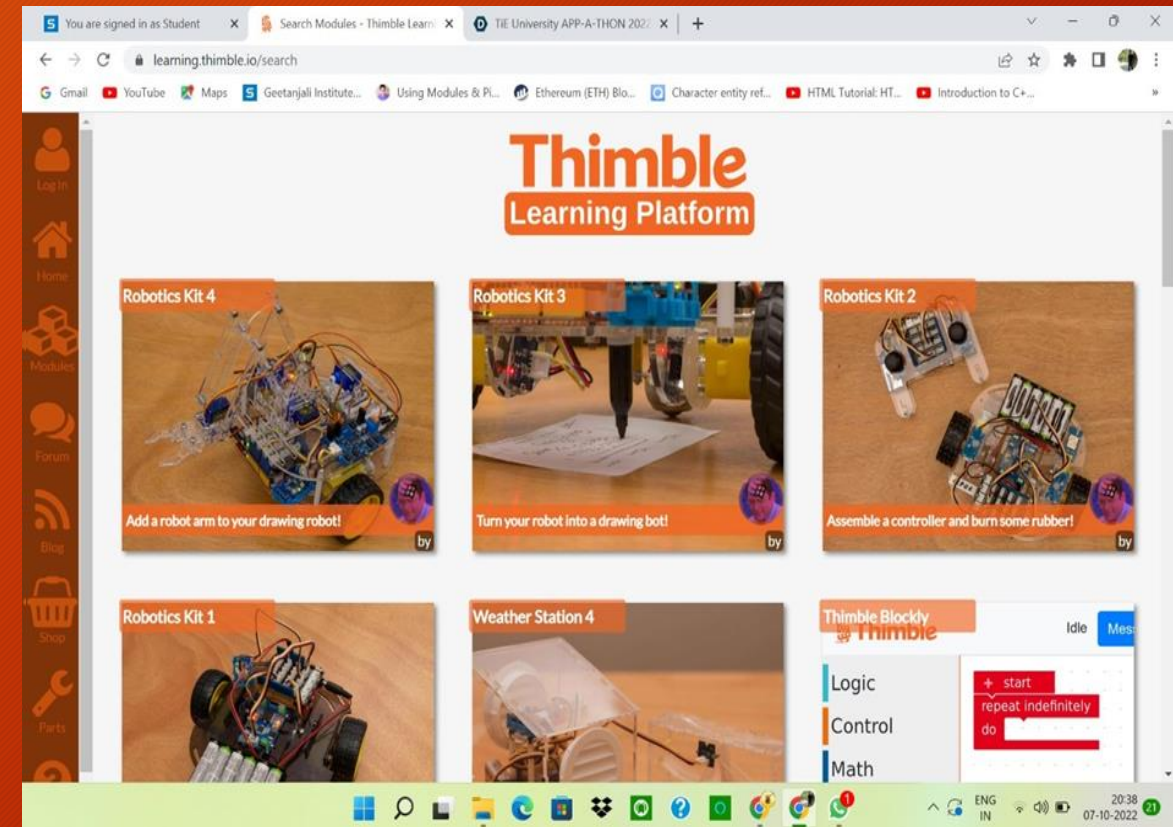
You are signed in as Student
Search Modules - Thimble Learni
TiE University APP-A-THON 2022
learning.thimble.io/search
Gmail YouTube Maps Geetanjali Institute... Using Modules & Pi... Ethereum (ETH) Blo... Character entity ref... HTML Tutorial: HT... Introduction to C+...

Log In
Home
Modules
Forum
Blog
Shop
Parts

Thimble
Learning Platform

Robotics Kit 4
Add a robot arm to your drawing robot!
by

Robotics Kit 3
Turn your robot into a drawing bot!
by

Robotics Kit 2
Assemble a controller and burn some rubber!
by

Robotics Kit 1

Weather Station 4

Thimble Blockly
Thimble
Idle
Mes
Logic
Control
Math
start
repeat indefinitely
do

ENG IN
20:38
07-10-2022
21